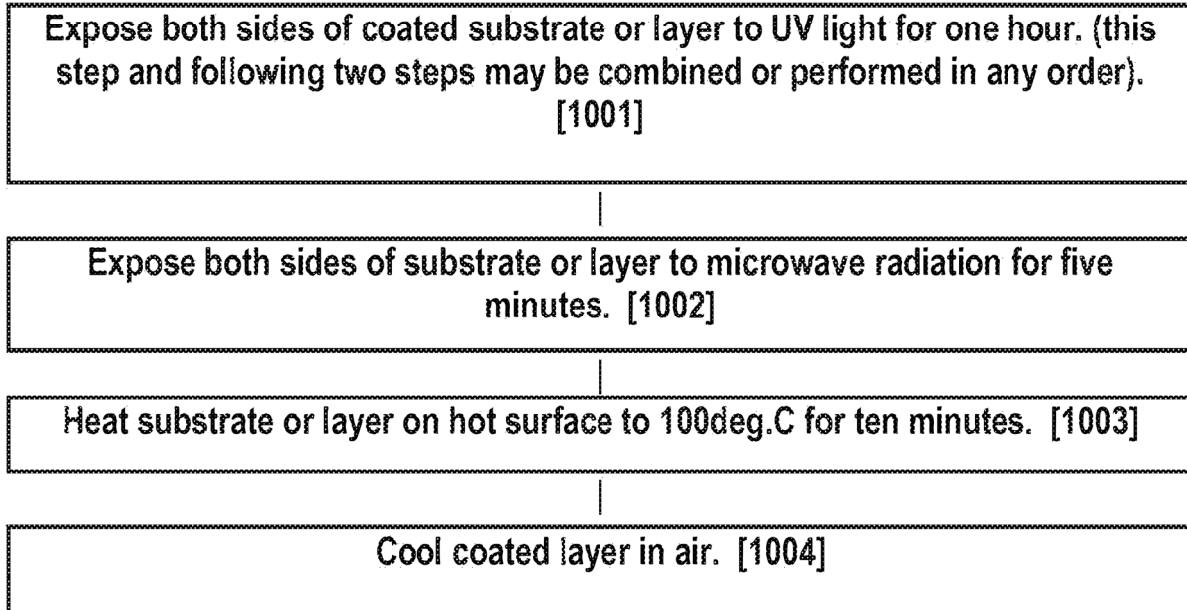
Expose both sides of coated substrate or layer to UV light for one hour. (this step and following two steps may be combined or performed in any order). [1001]

Expose both sides of substrate or layer to microwave radiation for five minutes. [1002]

Heat substrate or layer on hot surface to 100deg.C for ten minutes. [1003]

Cool coated layer in air. [1004]